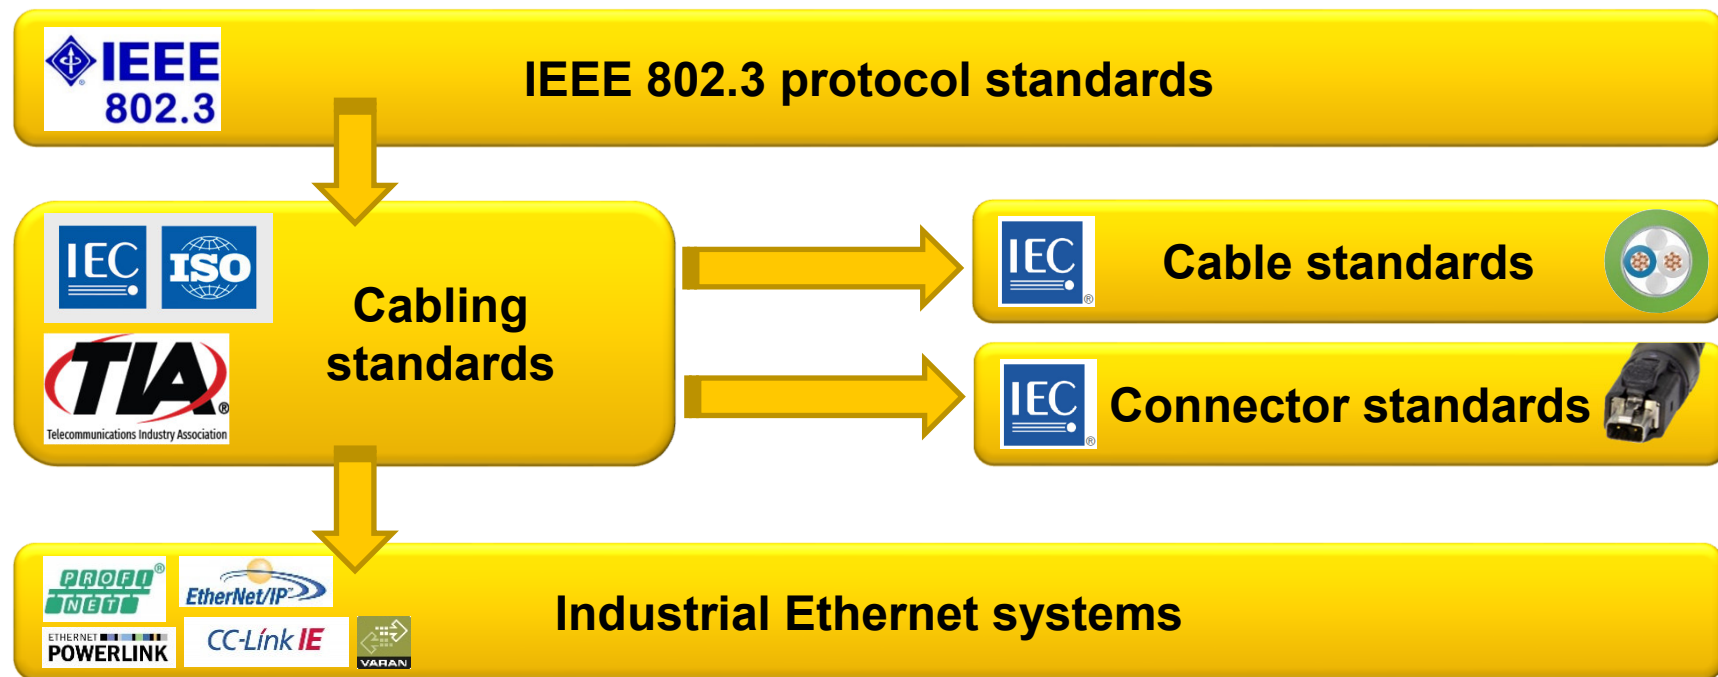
IEEE 802.3

IEEE 802.3 protocol standards

IEC ISO

TIA Telecommunications Industry Association

Cabling standards

IEC Cable standards

IEC Connector standards

PROFI NET

EtherNet/IP

ETHERNET POWERLINK

CC-Link IE

VARAN

Industrial Ethernet systems